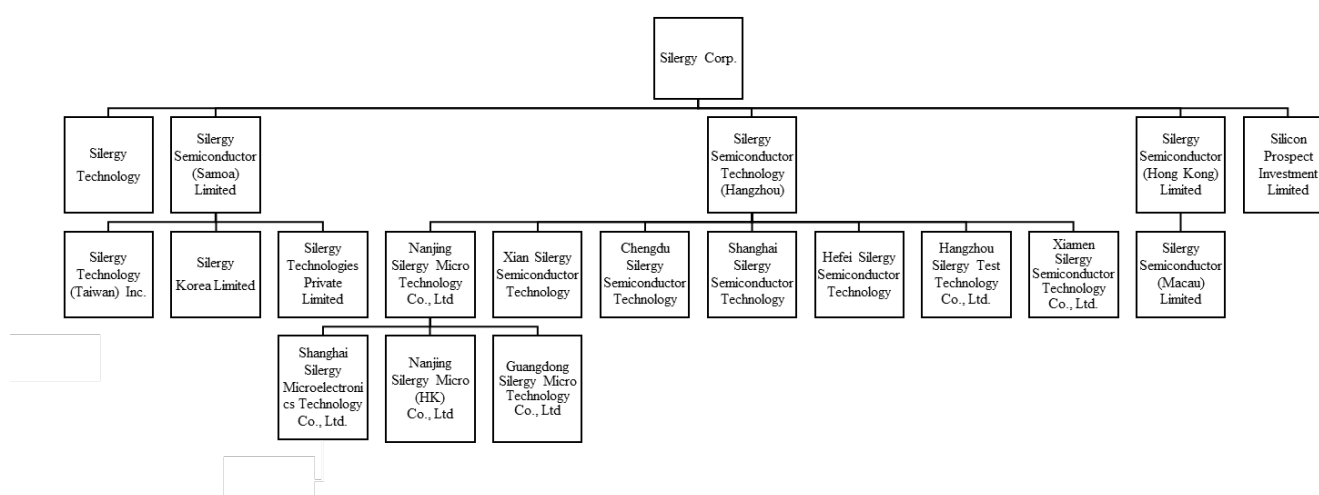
Silergy Corp.

Silergy Technology

Silergy Semiconductor (Samoa) Limited

Silergy Semiconductor Technology (Hangzhou)

Silergy Semiconductor (Hong Kong) Limited

Silicon Prospect Investment Limited

Silergy Technology (Taiwan) Inc.

Silergy Korea Limited

Silergy Technologies Private Limited

Nanjing Silergy Micro Technology Co., Ltd

Xian Silergy Semiconductor Technology

Chengdu Silergy Semiconductor Technology

Shanghai Silergy Semiconductor Technology

Hefei Silergy Semiconductor Technology

Hangzhou Silergy Test Technology Co., Ltd.

Xiamen Silergy Semiconductor Technology Co., Ltd.

Silergy Semiconductor (Macau) Limited

Shanghai Silergy Microelectronics Technology Co., Ltd.

Nanjing Silergy Micro (HK) Co., Ltd

Guangdong Silergy Micro Technology Co., Ltd